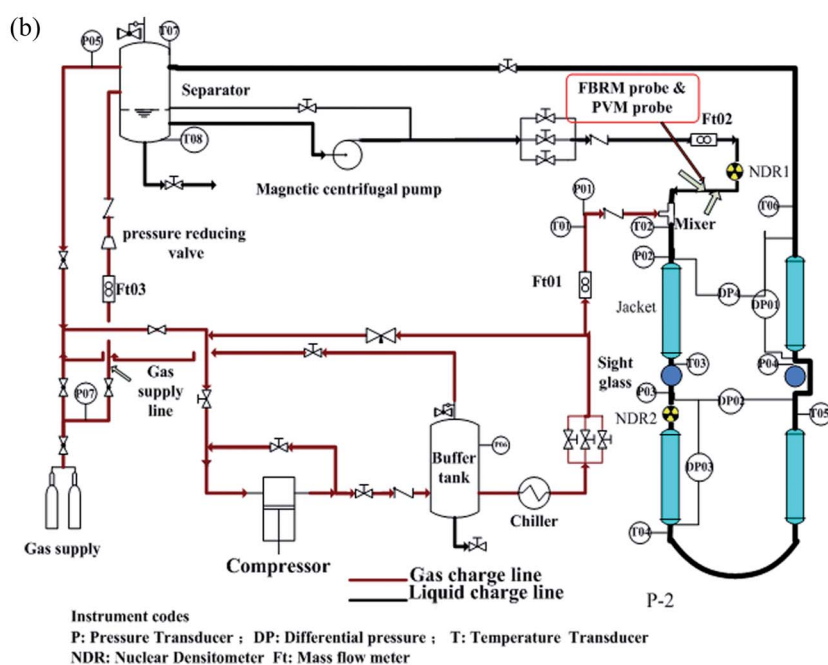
(b)

P05

T07

Separator

T08

FBRM probe & PVM probe

Ft02

NDR1

Magnetic centrifugal pump

P01

T01

T02

Mixer

T06

pressure reducing valve

P02

Ft01

Ft03

Jacket

DP4

DP01

Gas supply line

Sight glass

T03

P04

P07

P03

DP02

T05

NDR2

P06

Buffer tank

DP03

Chiller

T04

Gas supply

Compressor

Gas charge line

Liquid charge line

P-2

Instrument codes

P: Pressure Transducer ; DP: Differential pressure ; T: Temperature Transducer

NDR: Nuclear Densitometer Ft: Mass flow meter